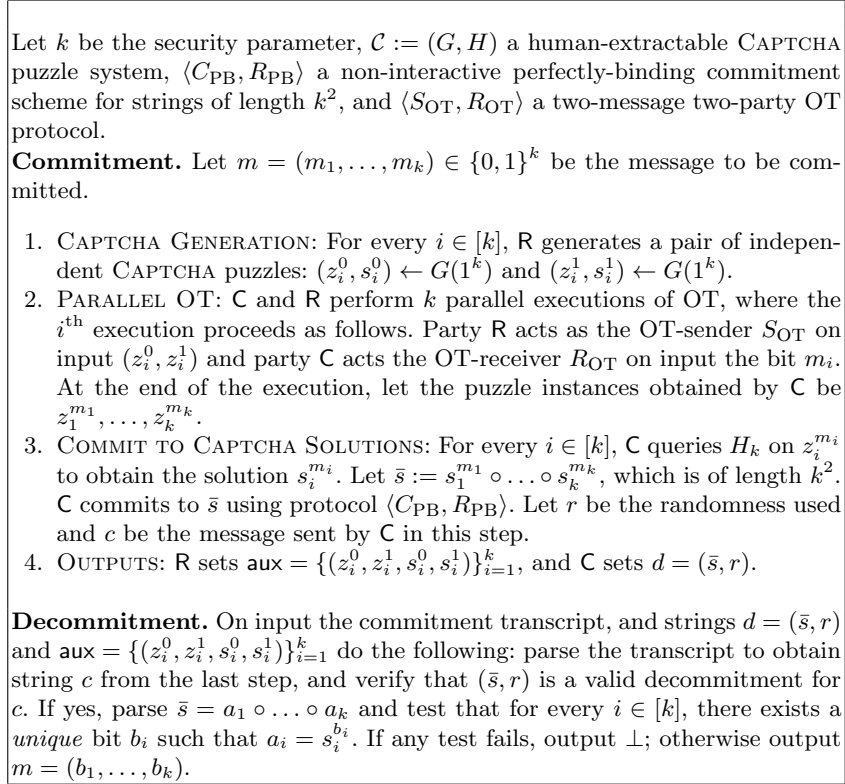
Let $k$ be the security parameter, $\mathcal{C} := (G, H)$ a human-extractable CAPTCHA puzzle system, $\langle C_{\mathrm{PB}}, R_{\mathrm{PB}} \rangle$ a non-interactive perfectly-binding commitment scheme for strings of length $k^2$, and $\langle S_{\mathrm{OT}}, R_{\mathrm{OT}} \rangle$ a two-message two-party OT protocol.

**Commitment.** Let $m = (m_1, \ldots, m_k) \in \{0,1\}^k$ be the message to be committed.

1. CAPTCHA GENERATION: For every $i \in [k]$, R generates a pair of independent CAPTCHA puzzles: $(z_i^0, s_i^0) \leftarrow G(1^k)$ and $(z_i^1, s_i^1) \leftarrow G(1^k)$.
2. PARALLEL OT: C and R perform $k$ parallel executions of OT, where the $i^{\text{th}}$ execution proceeds as follows. Party R acts as the OT-sender $S_{\mathrm{OT}}$ on input $(z_i^0, z_i^1)$ and party C acts the OT-receiver $R_{\mathrm{OT}}$ on input the bit $m_i$. At the end of the execution, let the puzzle instances obtained by C be $z_1^{m_1}, \ldots, z_k^{m_k}$.
3. COMMIT TO CAPTCHA SOLUTIONS: For every $i \in [k]$, C queries $H_k$ on $z_i^{m_i}$ to obtain the solution $s_i^{m_i}$. Let $\bar{s} := s_1^{m_1} \circ \ldots \circ s_k^{m_k}$, which is of length $k^2$. C commits to $\bar{s}$ using protocol $\langle C_{\mathrm{PB}}, R_{\mathrm{PB}} \rangle$. Let $r$ be the randomness used and $c$ be the message sent by C in this step.
4. OUTPUTS: R sets $\mathsf{aux} = \{(z_i^0, z_i^1, s_i^0, s_i^1)\}_{i=1}^k$, and C sets $d = (\bar{s}, r)$.

**Decommitment.** On input the commitment transcript, and strings $d = (\bar{s}, r)$ and $\mathsf{aux} = \{(z_i^0, z_i^1, s_i^0, s_i^1)\}_{i=1}^k$ do the following: parse the transcript to obtain string $c$ from the last step, and verify that $(\bar{s}, r)$ is a valid decommitment for $c$. If yes, parse $\bar{s} = a_1 \circ \ldots \circ a_k$ and test that for every $i \in [k]$, there exists a *unique* bit $b_i$ such that $a_i = s_i^{b_i}$. If any test fails, output $\perp$; otherwise output $m = (b_1, \ldots, b_k)$.